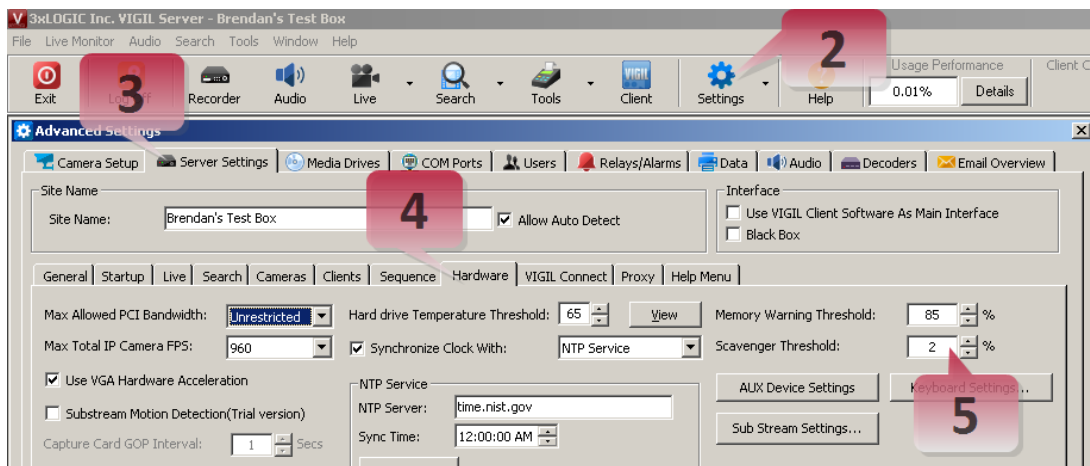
V 3xLOGIC Inc. VIGIL Server - Brendan's Test Box

File Live Monitor Audio Search Tools Window Help

Exit Log Off Recorder Audio Live Search Tools Client Settings Help

Usage Performance
0.01% Details
Client C

2
3
4
5

Advanced Settings

Camera Setup | Server Settings | Media Drives | COM Ports | Users | Relays/Alarms | Data | Audio | Decoders | Email Overview

Site Name
Site Name: Brendan's Test Box
Allow Auto Detect

Interface
Use VIGIL Client Software As Main Interface
Black Box

General | Startup | Live | Search | Cameras | Clients | Sequence | Hardware | VIGIL Connect | Proxy | Help Menu

Max Allowed PCI Bandwidth: Unrestricted
Max Total IP Camera FPS: 960
Use VGA Hardware Acceleration
Substream Motion Detection(Trial version)
Capture Card GOP Interval: 1 Secs

Hard drive Temperature Threshold: 65 View
Synchronize Clock With: NTP Service

NTP Service
NTP Server: time.nist.gov
Sync Time: 12:00:00 AM

Memory Warning Threshold: 85 %
Scavenger Threshold: 2 %
AUX Device Settings
Keyboard Settings...
Sub Stream Settings...